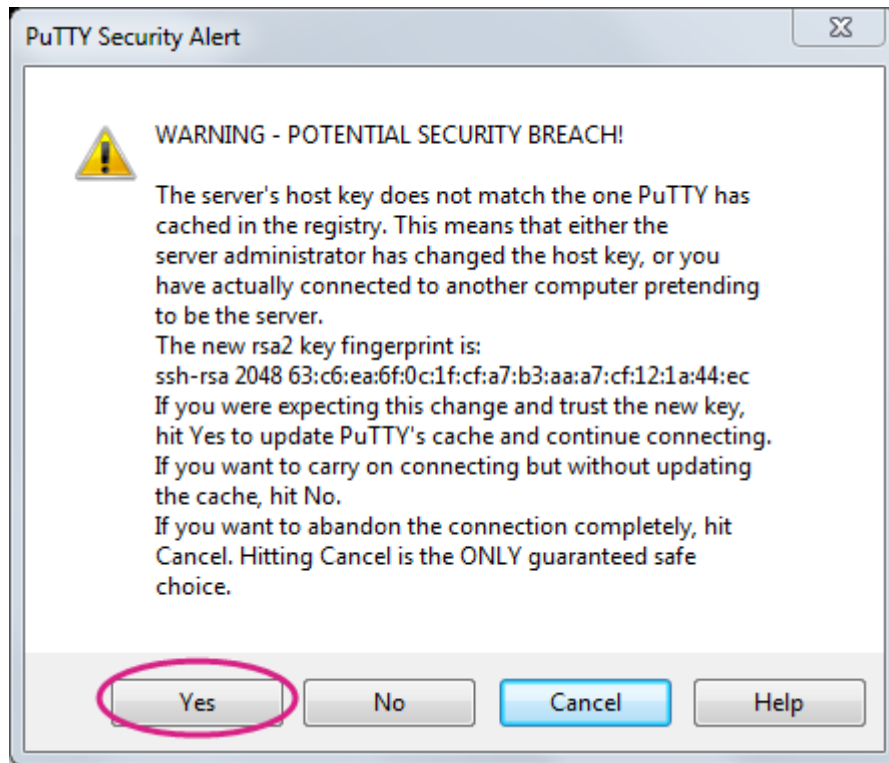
PuTTY Security Alert

WARNING - POTENTIAL SECURITY BREACH!

The server's host key does not match the one PuTTY has cached in the registry. This means that either the server administrator has changed the host key, or you have actually connected to another computer pretending to be the server.
The new rsa2 key fingerprint is:
ssh-rsa 2048 63:c6:ea:6f:0c:1f:cf:a7:b3:aa:a7:cf:12:1a:44:ec
If you were expecting this change and trust the new key, hit Yes to update PuTTY's cache and continue connecting.
If you want to carry on connecting but without updating the cache, hit No.
If you want to abandon the connection completely, hit Cancel. Hitting Cancel is the ONLY guaranteed safe choice.

Yes
No
Cancel
Help